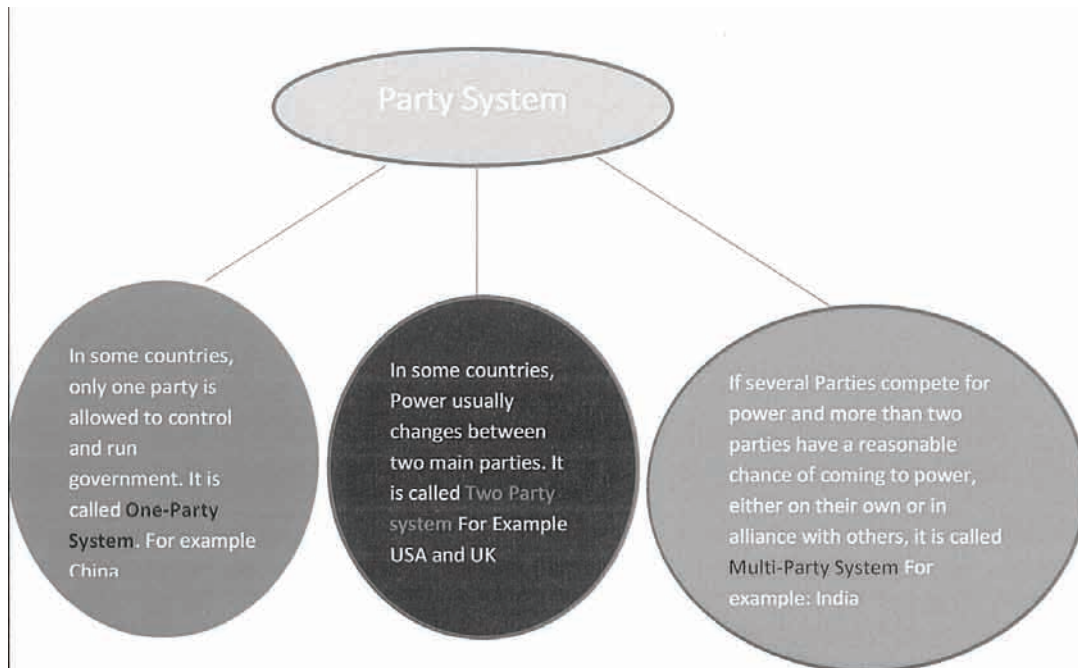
Party System

In some countries, only one party is allowed to control and run government. It is called One-Party System. For example China

In some countries, Power usually changes between two main parties. It is called Two Party system For Example USA and UK

If several Parties compete for power and more than two parties have a reasonable chance of coming to power, either on their own or in alliance with others, it is called Multi-Party System For example: India